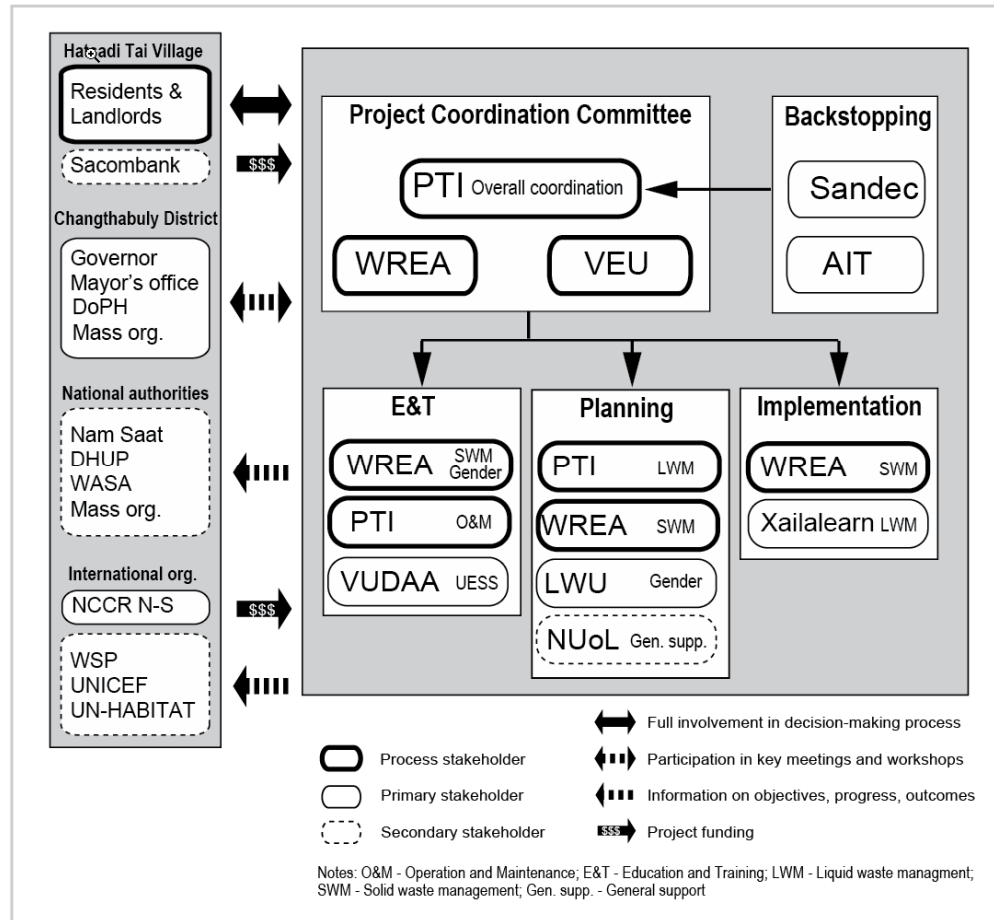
Hatsadi Tai Village

Residents & Landlords

Sacombank

$$$

Changthabuly District

Governor
Mayor's office
DoPH
Mass org.

National authorities

Nam Saat
DHUP
WASA
Mass org.

International org.

NCCR N-S

$$$

WSP
UNICEF
UN-HABITAT

Project Coordination Committee

PTI Overall coordination

WREA

VEU

Backstopping

Sandec

AIT

E&T

WREA SWM Gender

PTI O&M

VUDAA UESS

Planning

PTI LWM

WREA SWM

LWU Gender

NUoL Gen. supp.

Implementation

WREA SWM

Xailalearn LWM

Process stakeholder

Primary stakeholder

Secondary stakeholder

Full involvement in decision-making process

Participation in key meetings and workshops

Information on objectives, progress, outcomes

$$$ Project funding

Notes: O&M - Operation and Maintenance; E&T - Education and Training; LWM - Liquid waste managment; SWM - Solid waste management; Gen. supp. - General support